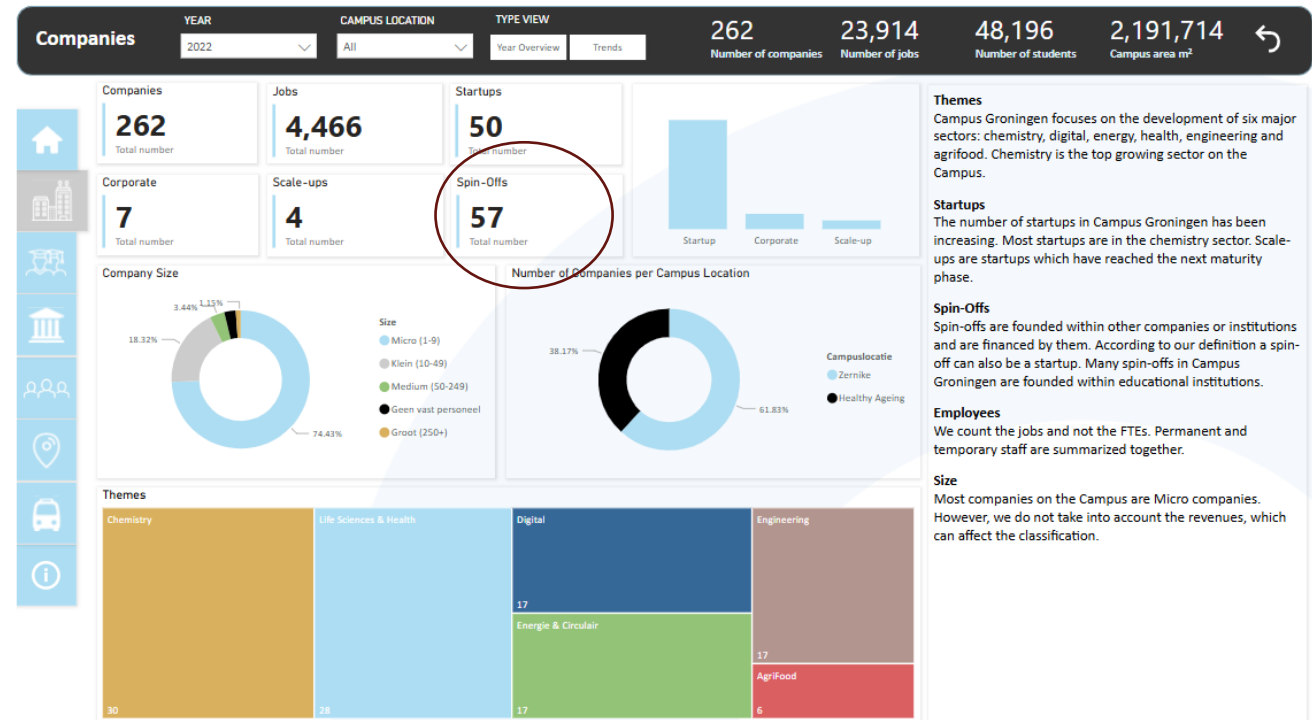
Companies

YEAR
2022

CAMPUS LOCATION
All

TYPE VIEW
Year Overview
Trends

262
Number of companies

23,914
Number of jobs

48,196
Number of students

2,191,714
Campus area m²

Companies
262
Total number

Jobs
4,466
Total number

Startups
50
Total number

Corporate
7
Total number

Scale-ups
4
Total number

Spin-Offs
57
Total number

Startup
Corporate
Scale-up

Company Size
3.44%
1.15%
18.32%
74.43%

Size
Micro (1-9)
Klein (10-49)
Medium (50-249)
Geen vast personeel
Groot (250+)

Number of Companies per Campus Location
38.17%
61.83%

Campuslocatie
Zernike
Healthy Ageing

Themes
Chemistry
30
Life Sciences & Health
28
Digital
17
Energie & Circulair
17
Engineering
17
AgriFood
6

Themes
Campus Groningen focuses on the development of six major sectors: chemistry, digital, energy, health, engineering and agrifood. Chemistry is the top growing sector on the Campus.

Startups
The number of startups in Campus Groningen has been increasing. Most startups are in the chemistry sector. Scale-ups are startups which have reached the next maturity phase.

Spin-Offs
Spin-offs are founded within other companies or institutions and are financed by them. According to our definition a spin-off can also be a startup. Many spin-offs in Campus Groningen are founded within educational institutions.

Employees
We count the jobs and not the FTEs. Permanent and temporary staff are summarized together.

Size
Most companies on the Campus are Micro companies. However, we do not take into account the revenues, which can affect the classification.